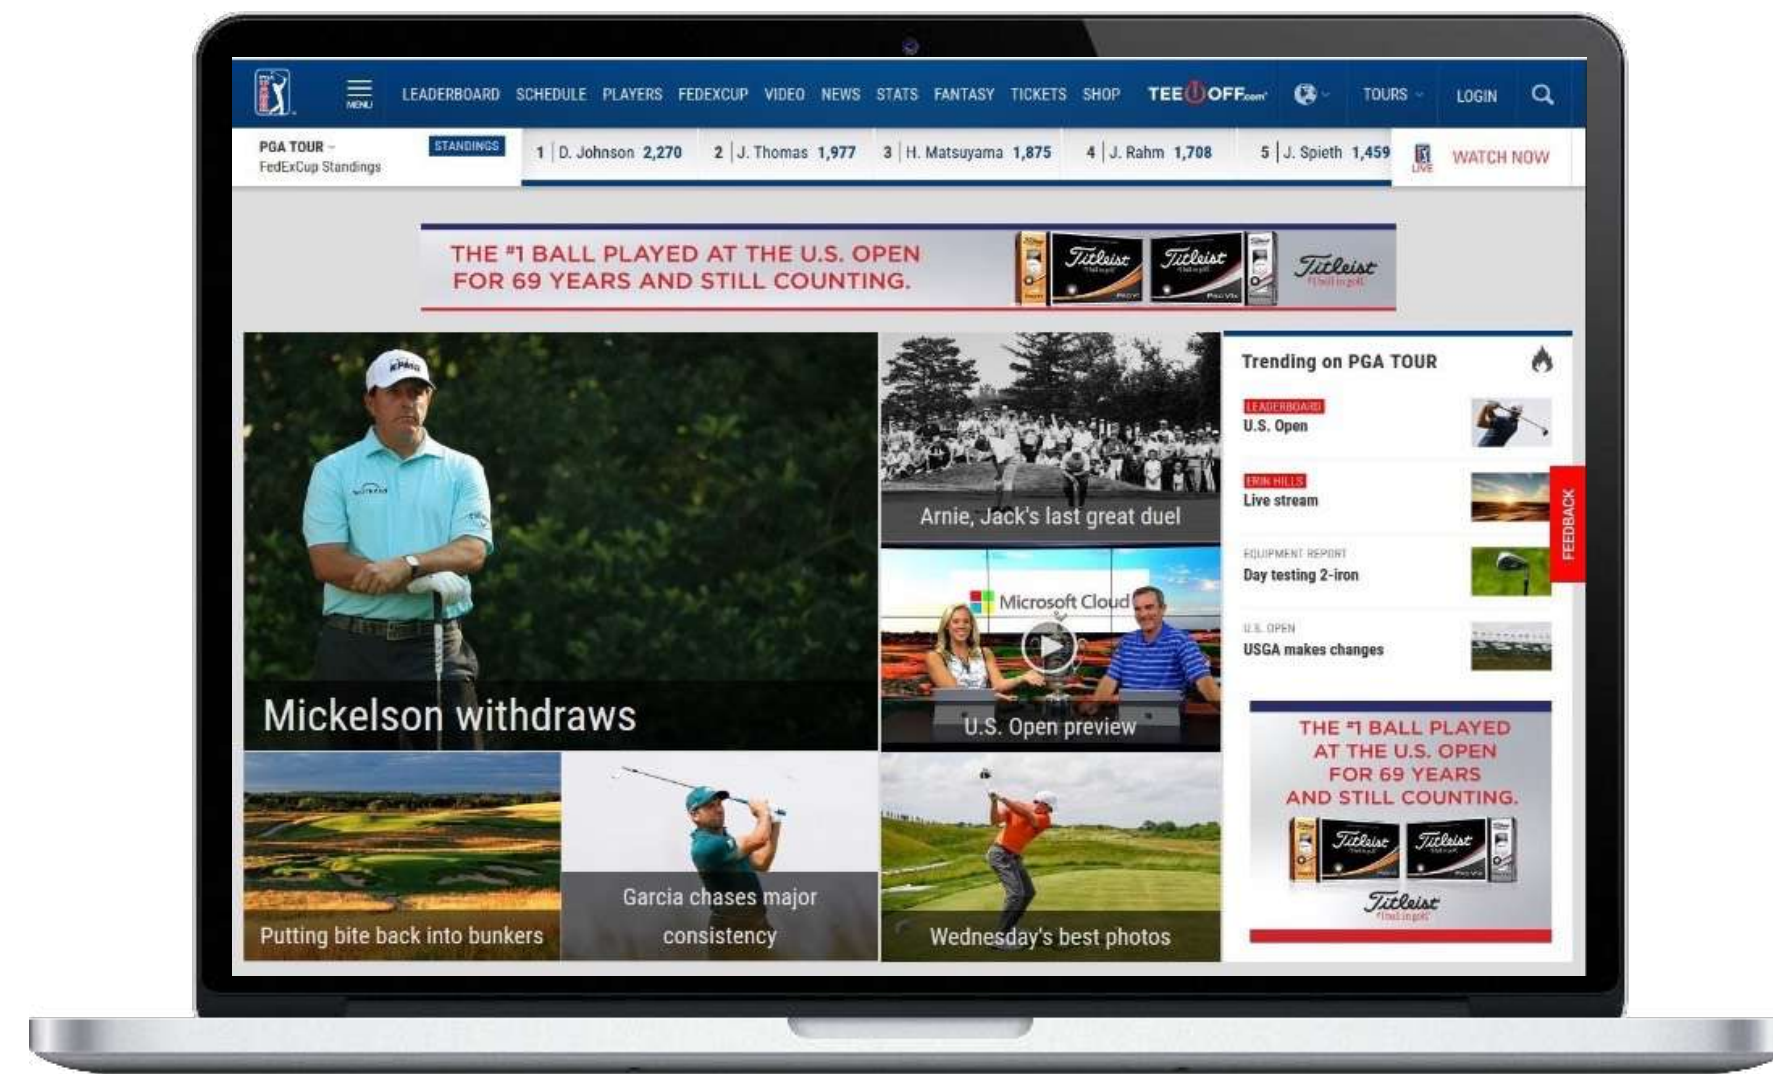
MENU LEADERBOARD SCHEDULE PLAYERS FEDEXCUP VIDEO NEWS STATS FANTASY TICKETS SHOP TEEOFF.com TOURS LOGIN

PGA TOUR FedExCup Standings STANDINGS 1 | D. Johnson 2,270 2 | J. Thomas 1,977 3 | H. Matsuyama 1,875 4 | J. Rahm 1,708 5 | J. Spieth 1,459 LIVE WATCH NOW

THE #1 BALL PLAYED AT THE U.S. OPEN FOR 69 YEARS AND STILL COUNTING. Titleist Titleist Titleist

Mickelson withdraws

Arnie, Jack's last great duel

Microsoft Cloud

U.S. Open preview

Putting bite back into bunkers

Garcia chases major consistency

Wednesday's best photos

Trending on PGA TOUR

LEADERBOARD
U.S. Open

ERIN HILLS
Live stream

EQUIPMENT REPORT
Day testing 2-iron

U.S. OPEN
USGA makes changes

FEEDBACK

THE #1 BALL PLAYED AT THE U.S. OPEN FOR 69 YEARS AND STILL COUNTING.

Titleist Titleist Titleist